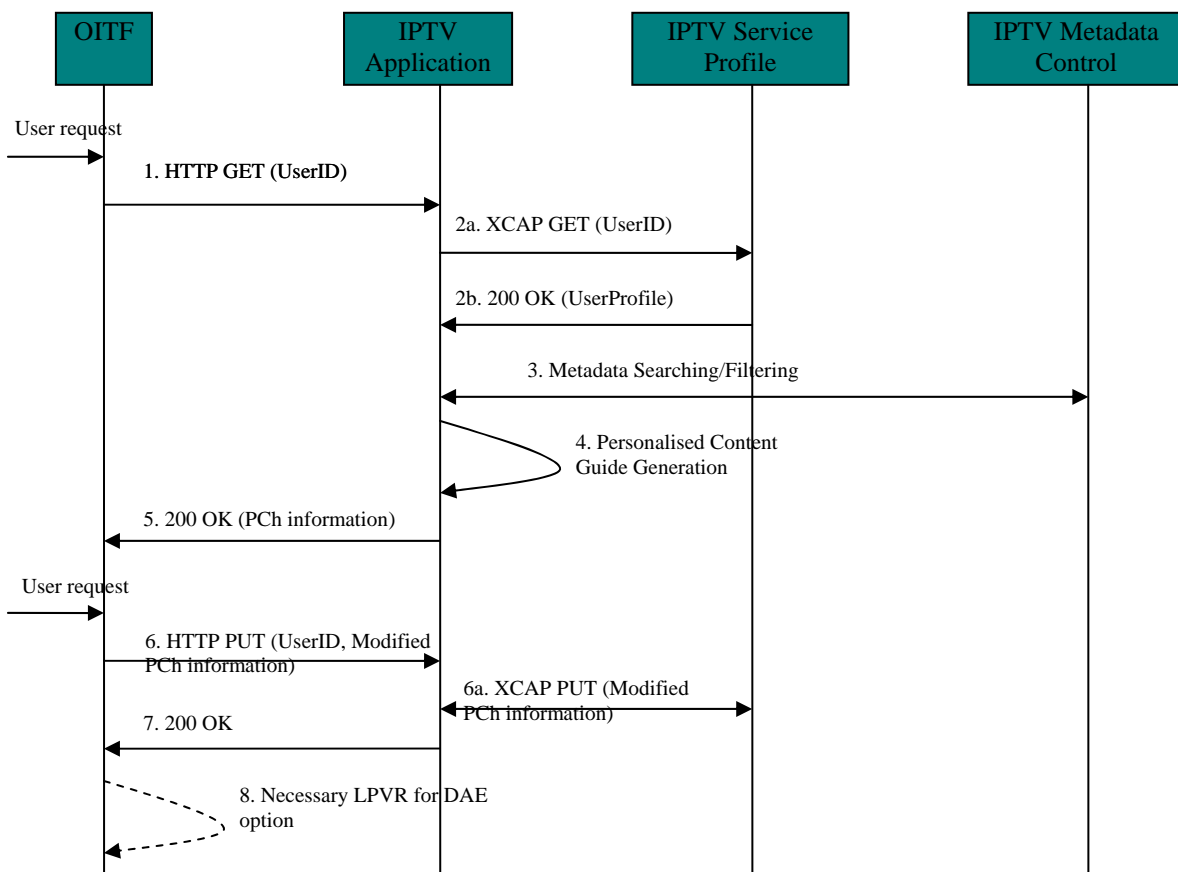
OITF

IPTV Application

IPTV Service Profile

IPTV Metadata Control

User request

1. HTTP GET (UserID)

2a. XCAP GET (UserID)

2b. 200 OK (UserProfile)

3. Metadata Searching/Filtering

4. Personalised Content Guide Generation

5. 200 OK (PCh information)

User request

6. HTTP PUT (UserID, Modified PCh information)

6a. XCAP PUT (Modified PCh information)

7. 200 OK

8. Necessary LPVR for DAE option